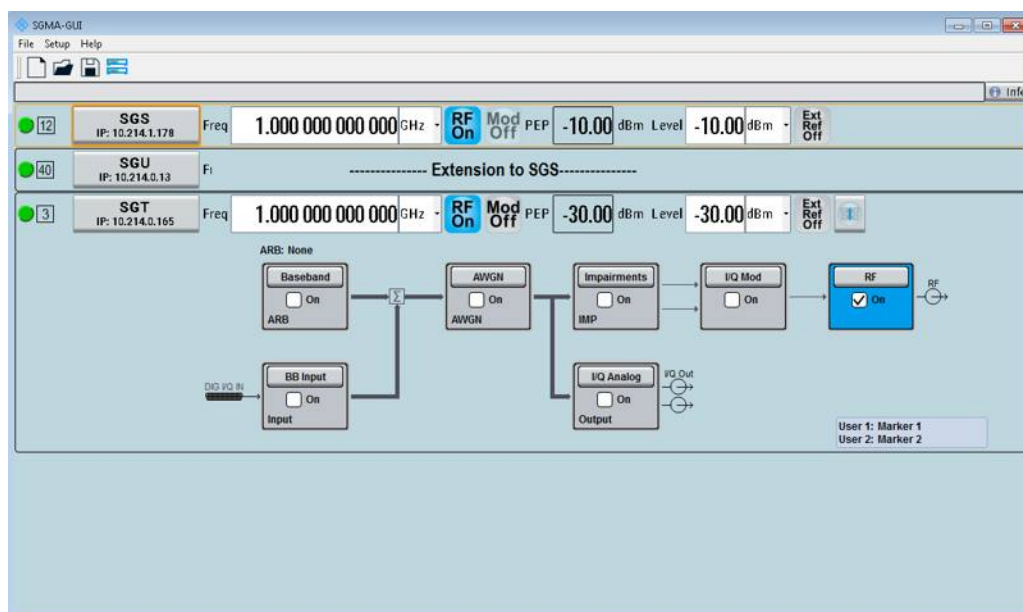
SGMA-GUI

File Setup Help

Info

12 SGS IP: 10.214.1.178 Freq 1.000 000 000 000 GHz RF On Mod Off PEP -10.00 dBm Level -10.00 dBm Ext Ref Off

40 SGU IP: 10.214.0.13 Fi ---------------- Extension to SGS----------------

3 SGT IP: 10.214.0.165 Freq 1.000 000 000 000 GHz RF On Mod Off PEP -30.00 dBm Level -30.00 dBm Ext Ref Off

ARB: None

Baseband On ARB

$\Sigma$

AWGN On AWGN

Impairments On IMP

I/Q Mod On

RF On

RF

DIG I/Q IN

BB Input On Input

I/Q Analog On Output

I/Q Out

User 1: Marker 1
User 2: Marker 2